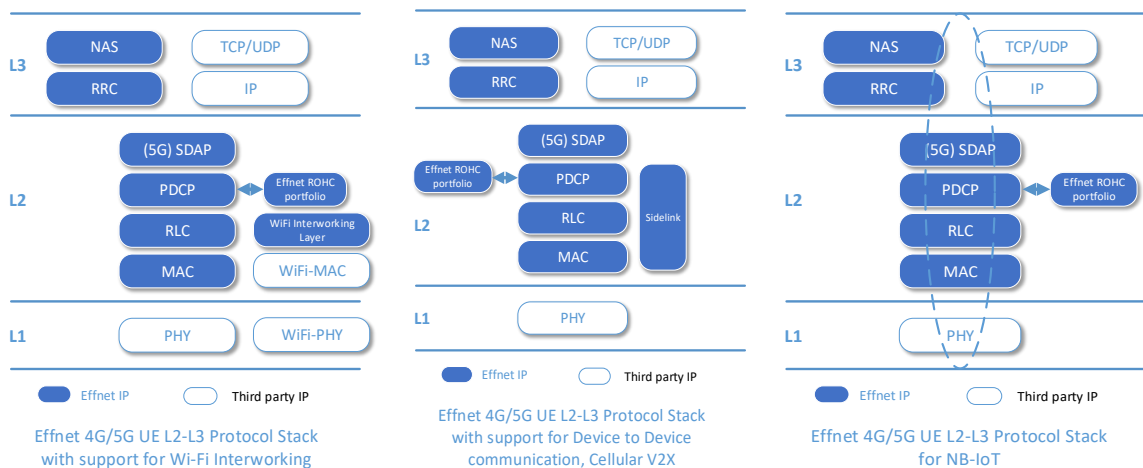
L3
NAS
TCP/UDP
RRC
IP
L2
(5G) SDAP
PDCP
Effnet ROHC portfolio
RLC
WiFi Interworking Layer
MAC
WiFi-MAC
L1
PHY
WiFi-PHY
Effnet IP
Third party IP
Effnet 4G/5G UE L2-L3 Protocol Stack with support for Wi-Fi Interworking

L3
NAS
TCP/UDP
RRC
IP
L2
(5G) SDAP
Effnet ROHC portfolio
PDCP
RLC
Sidelink
MAC
L1
PHY
Effnet IP
Third party IP
Effnet 4G/5G UE L2-L3 Protocol Stack with support for Device to Device communication, Cellular V2X

L3
NAS
TCP/UDP
RRC
IP
L2
(5G) SDAP
PDCP
Effnet ROHC portfolio
RLC
MAC
L1
PHY
Effnet IP
Third party IP
Effnet 4G/5G UE L2-L3 Protocol Stack for NB-IoT